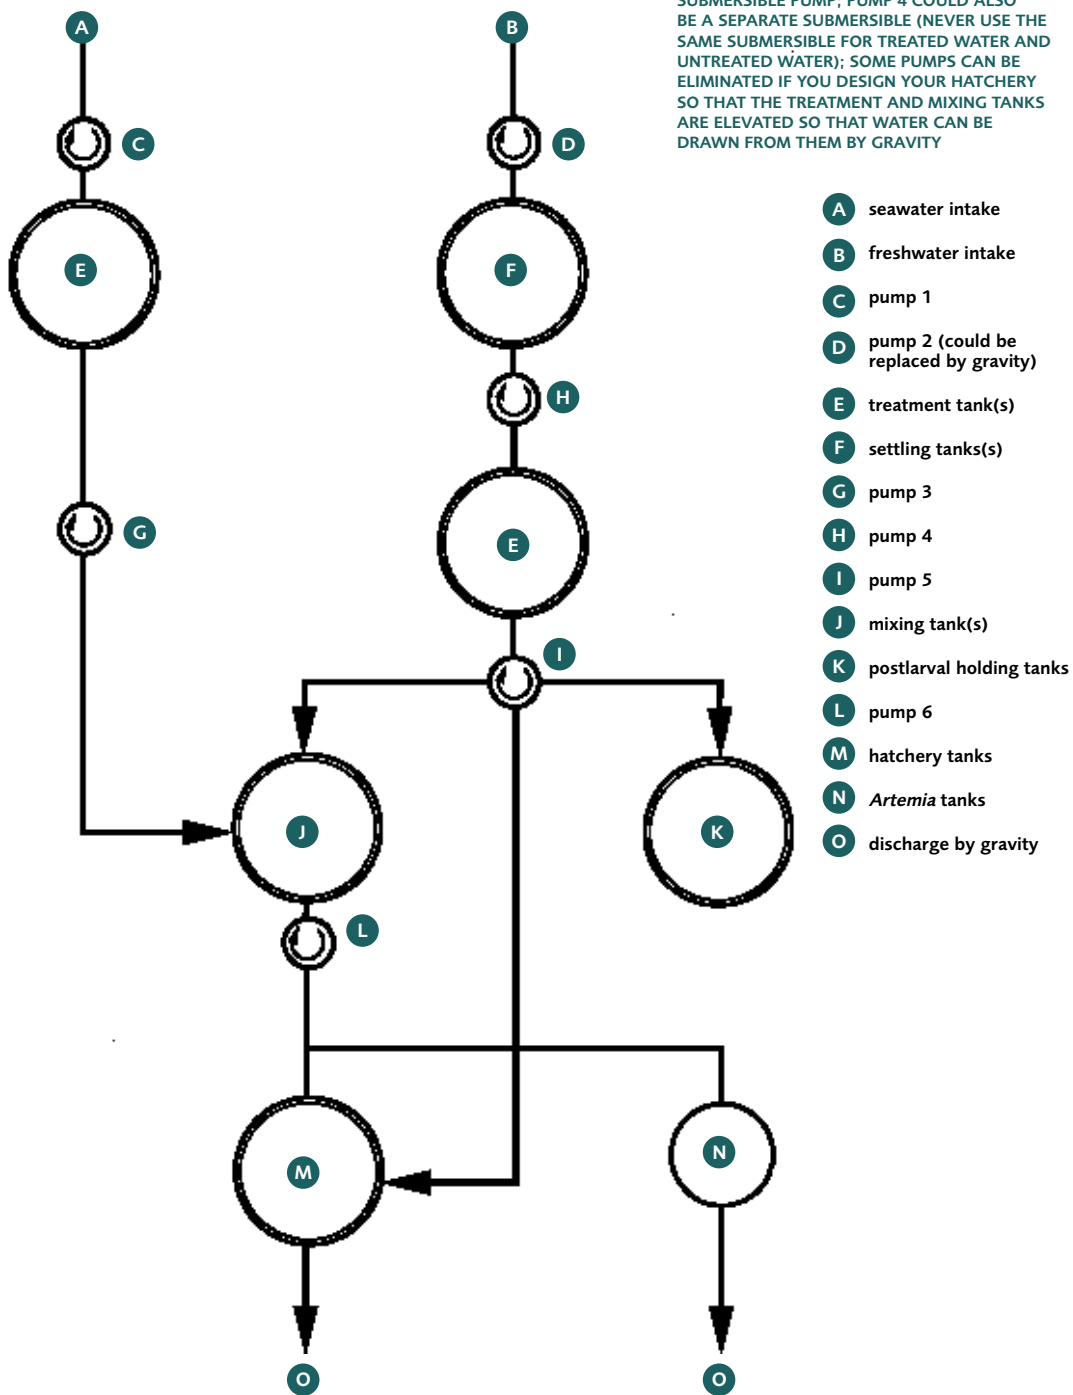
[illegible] BE A SEPARATE SUBMERSIBLE (NEVER USE THE SAME SUBMERSIBLE FOR TREATED WATER AND UNTREATED WATER); SOME PUMPS CAN BE ELIMINATED IF YOU DESIGN YOUR HATCHERY SO THAT THE TREATMENT AND MIXING TANKS ARE ELEVATED SO THAT WATER CAN BE DRAWN FROM THEM BY GRAVITY

A B C D E F H E G I J K L M N O O

A seawater intake
B freshwater intake
C pump 1
D pump 2 (could be replaced by gravity)
E treatment tank(s)
F settling tanks(s)
G pump 3
H pump 4
I pump 5
J mixing tank(s)
K postlarval holding tanks
L pump 6
M hatchery tanks
N *Artemia* tanks
O discharge by gravity